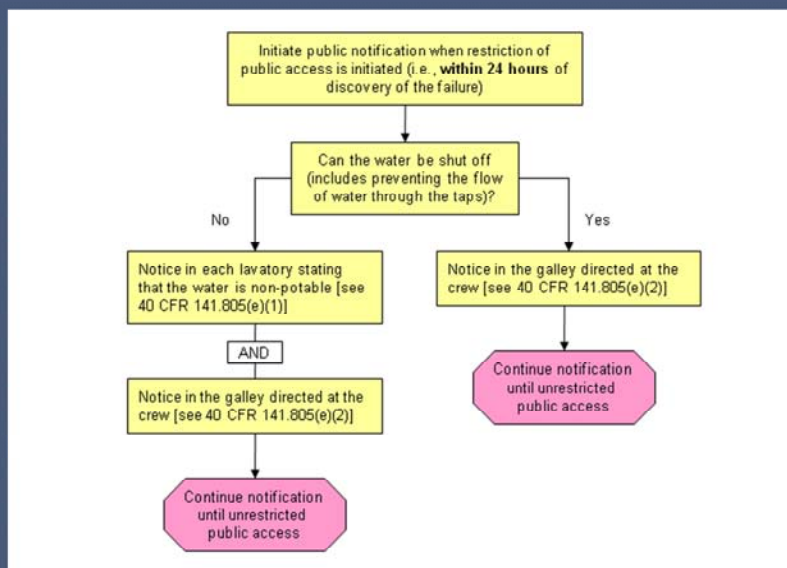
Initiate public notification when restriction of public access is initiated (i.e., **within 24 hours** of discovery of the failure)

Can the water be shut off (includes preventing the flow of water through the taps)?

No

Yes

Notice in each lavatory stating that the water is non-potable [see 40 CFR 141.805(e)(1)]

AND

Notice in the galley directed at the crew [see 40 CFR 141.805(e)(2)]

Continue notification until unrestricted public access

Notice in the galley directed at the crew [see 40 CFR 141.805(e)(2)]

Continue notification until unrestricted public access